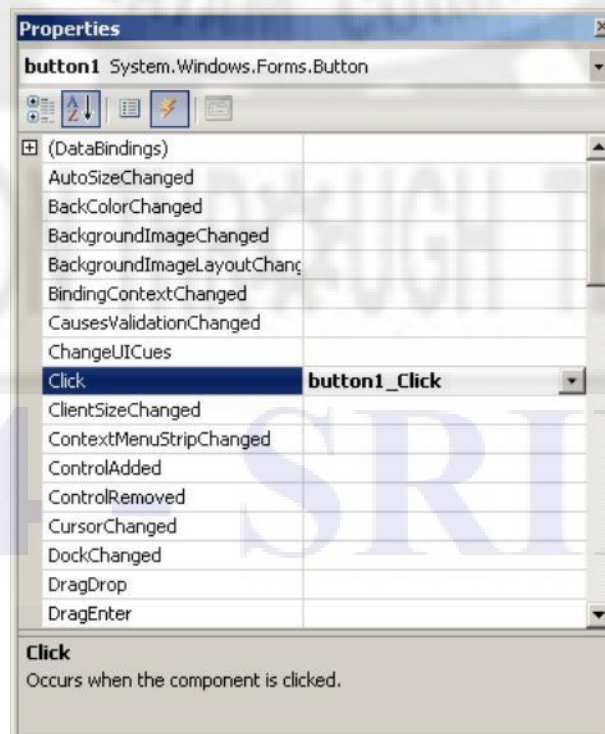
Properties

button1 System.Windows.Forms.Button

| | |
|---|---|
| (DataBindings) | |
| AutoSizeChanged | |
| BackColorChanged | |
| BackgroundImageChanged | |
| BackgroundImageLayoutChanc | |
| BindingContextChanged | |
| CausesValidationChanged | |
| ChangeUICues | |
| Click | button1_Click |
| ClientSizeChanged | |
| ContextMenuStripChanged | |
| ControlAdded | |
| ControlRemoved | |
| CursorChanged | |
| DockChanged | |
| DragDrop | |
| DragEnter | |

Click
Occurs when the component is clicked.

SRI